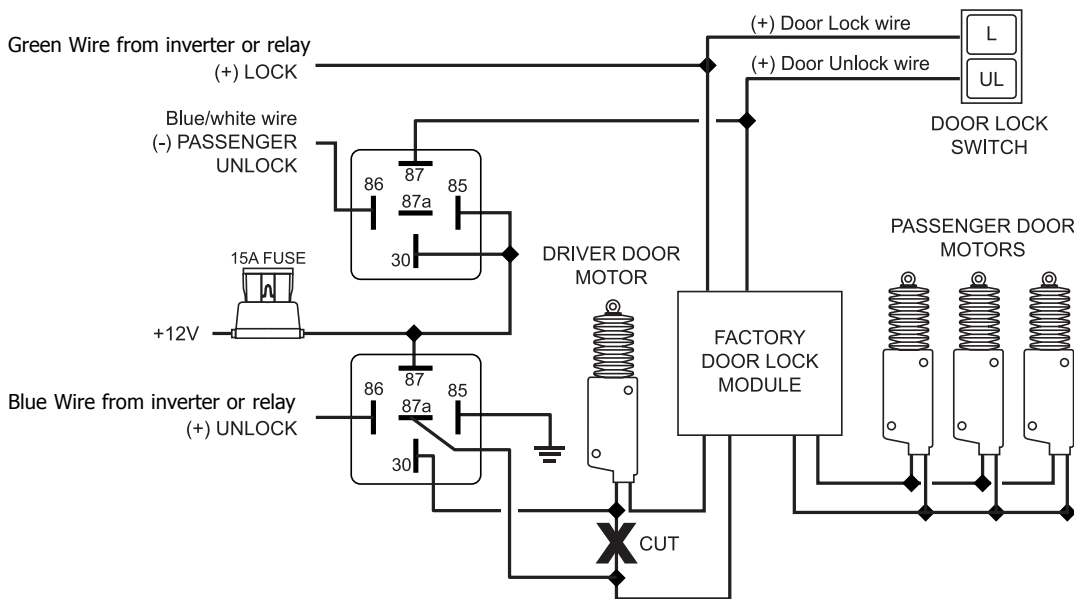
Green Wire from inverter or relay
(+) LOCK

(+) Door Lock wire

(+) Door Unlock wire

L

UL

DOOR LOCK SWITCH

Blue/white wire
(-) PASSENGER UNLOCK

87
86
87a
85
30

15A FUSE

+12V

DRIVER DOOR MOTOR

FACTORY DOOR LOCK MODULE

PASSENGER DOOR MOTORS

87
86
87a
85
30

Blue Wire from inverter or relay
(+) UNLOCK

CUT